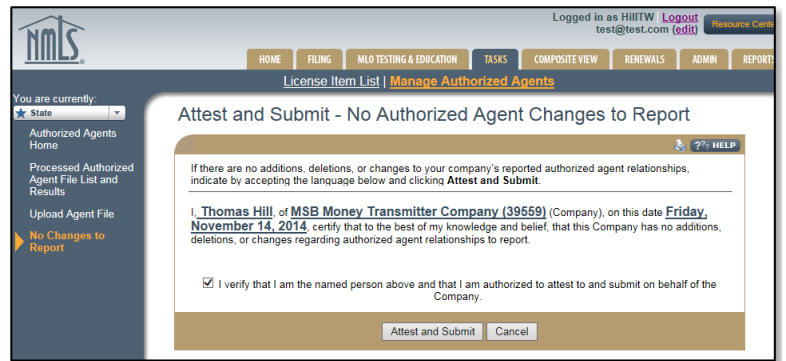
NMLS

Logged in as HillTW | Logout
test@test.com (edit)

Resource Cente

HOME | FILING | MLO TESTING & EDUCATION | TASKS | COMPOSITE VIEW | RENEWALS | ADMIN | REPORTS

License Item List | Manage Authorized Agents

You are currently:
State

Authorized Agents Home

Processed Authorized Agent File List and Results

Upload Agent File

No Changes to Report

Attest and Submit - No Authorized Agent Changes to Report

?? HELP

If there are no additions, deletions, or changes to your company's reported authorized agent relationships, indicate by accepting the language below and clicking **Attest and Submit**.

I, Thomas Hill, of MSB Money Transmitter Company (39559) (Company), on this date Friday, November 14, 2014, certify that to the best of my knowledge and belief, that this Company has no additions, deletions, or changes regarding authorized agent relationships to report.

I verify that I am the named person above and that I am authorized to attest to and submit on behalf of the Company.

Attest and Submit | Cancel